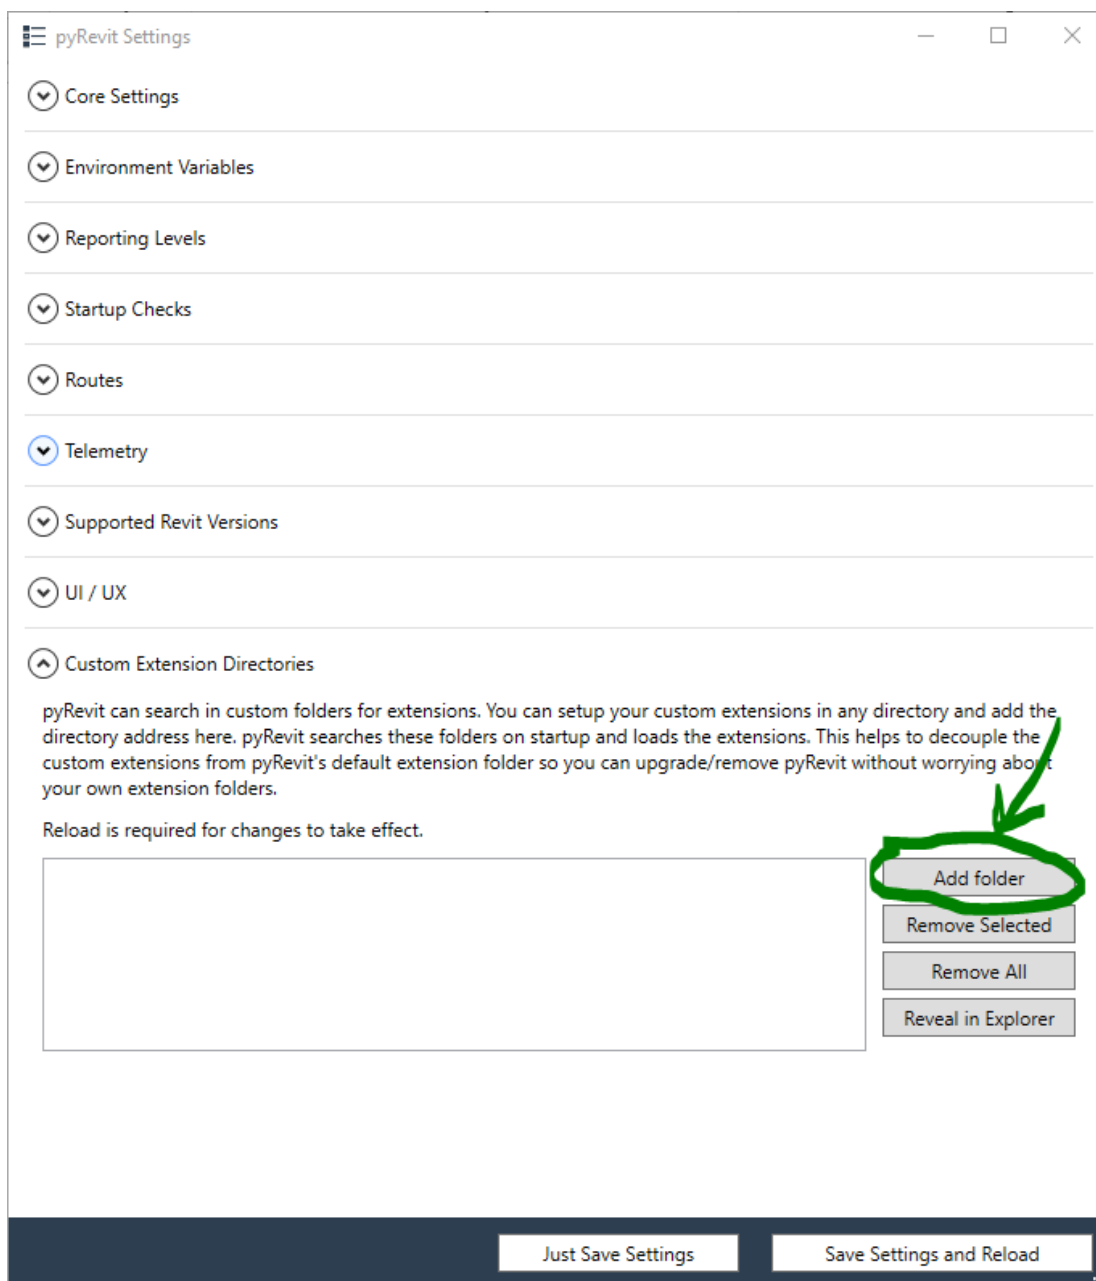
pyRevit Settings

Core Settings

Environment Variables

Reporting Levels

Startup Checks

Routes

Telemetry

Supported Revit Versions

UI / UX

Custom Extension Directories

pyRevit can search in custom folders for extensions. You can setup your custom extensions in any directory and add the directory address here. pyRevit searches these folders on startup and loads the extensions. This helps to decouple the custom extensions from pyRevit's default extension folder so you can upgrade/remove pyRevit without worrying abo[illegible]t your own extension folders.

Reload is required for changes to take effect.

Add folder

Remove Selected

Remove All

Reveal in Explorer

Just Save Settings

Save Settings and Reload